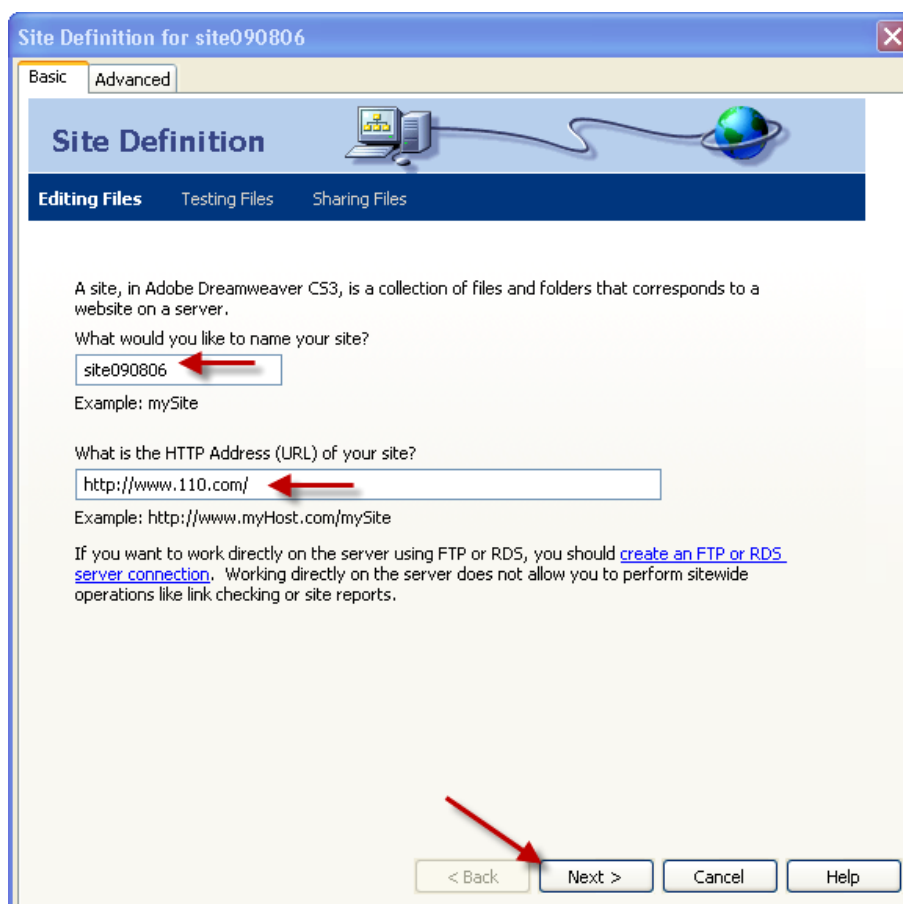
Site Definition for site090806

Basic
Advanced

Site Definition

Editing Files
Testing Files
Sharing Files

A site, in Adobe Dreamweaver CS3, is a collection of files and folders that corresponds to a website on a server.

What would you like to name your site?

site090806

Example: mySite

What is the HTTP Address (URL) of your site?

http://www.110.com/

Example: http://www.myHost.com/mySite

If you want to work directly on the server using FTP or RDS, you should create an FTP or RDS server connection. Working directly on the server does not allow you to perform sitewide operations like link checking or site reports.

< Back
Next >
Cancel
Help